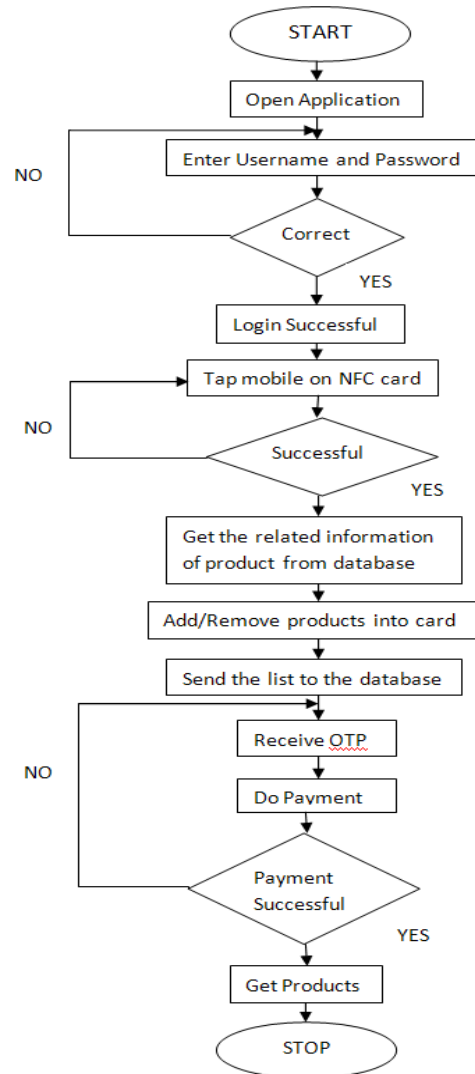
START

Open Application

NO

Enter Username and Password

Correct

YES

Login Successful

Tap mobile on NFC card

NO

Successful

YES

Get the related information of product from database

Add/Remove products into card

Send the list to the database

NO

Receive OTP

Do Payment

Payment Successful

YES

Get Products

STOP